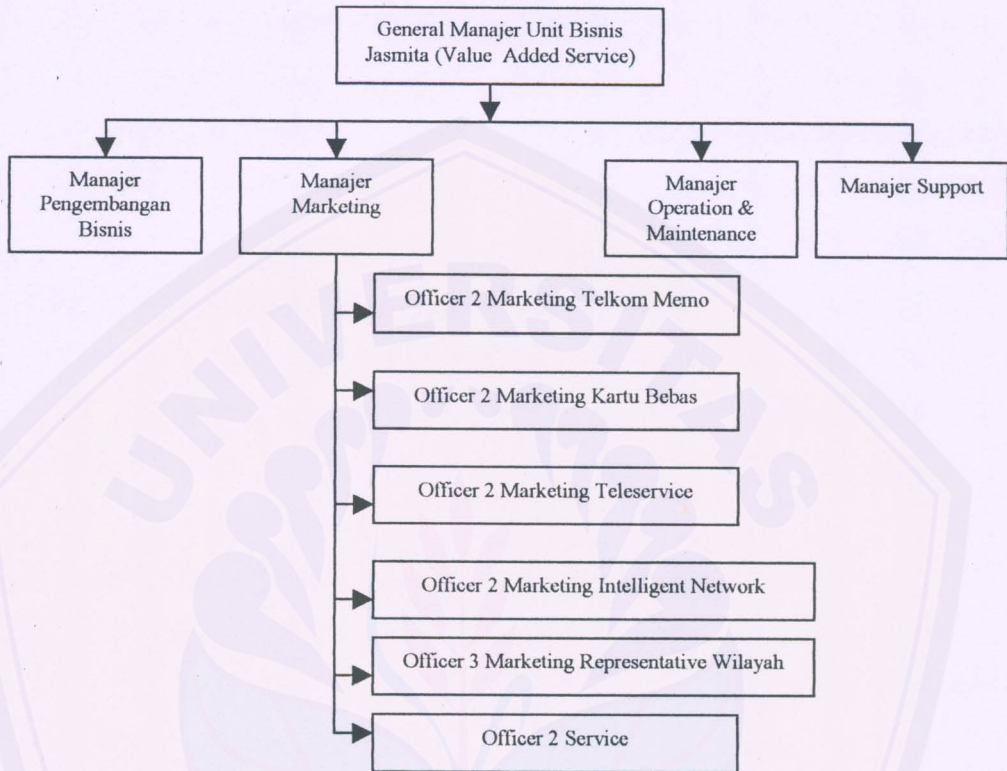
General Manajer Unit Bisnis Jasmita (Value Added Service)

Manajer Pengembangan Bisnis

Manajer Marketing

Manajer Operation & Maintenance

Manajer Support

Officer 2 Marketing Telkom Memo

Officer 2 Marketing Kartu Bebas

Officer 2 Marketing Teleservice

Officer 2 Marketing Intelligent Network

Officer 3 Marketing Representative Wilayah

Officer 2 Service